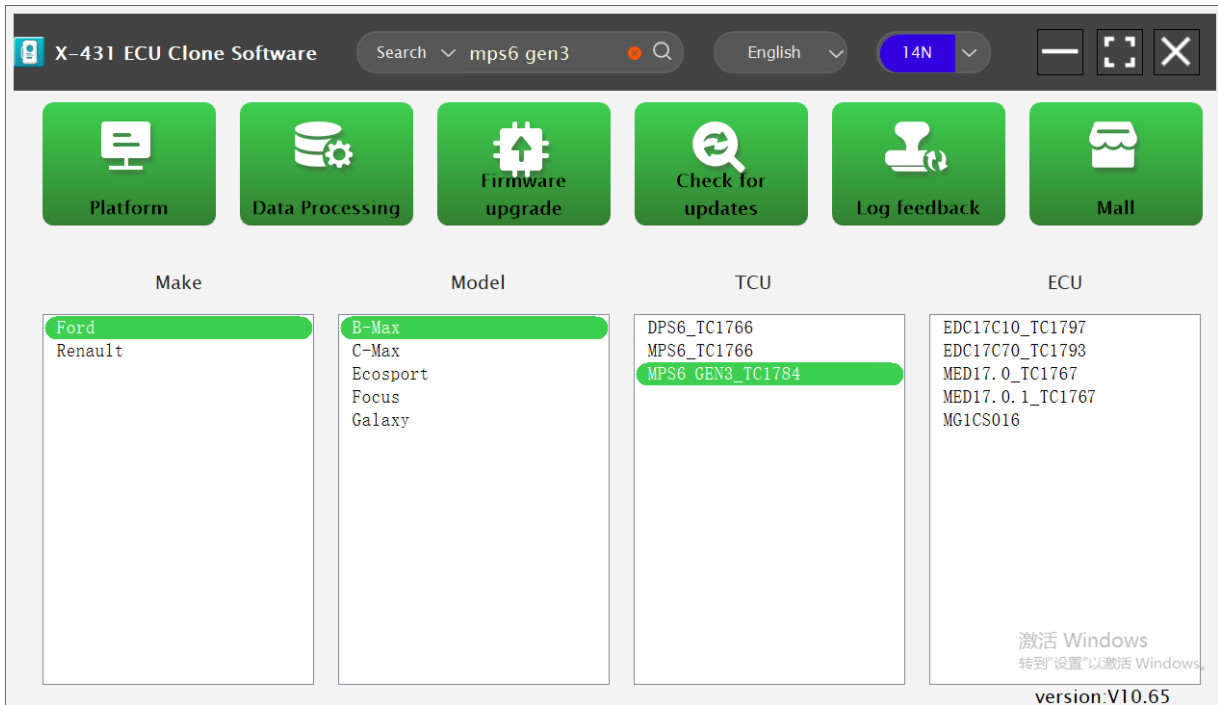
X-431 ECU Clone Software

Search mps6 gen3

English

14N

Platform

Data Processing

Firmware upgrade

Check for updates

Log feedback

Mall

Make

Ford
Renault

Model

B-Max
C-Max
Ecosport
Focus
Galaxy

TCU

DPS6_TC1766
MPS6_TC1766
MPS6 GEN3_TC1784

ECU

EDC17C10_TC1797
EDC17C70_TC1793
MED17.0_TC1767
MED17.0.1_TC1767
MG1CS016

激活 Windows
转到"设置"以激活 Windows。

version:V10.65